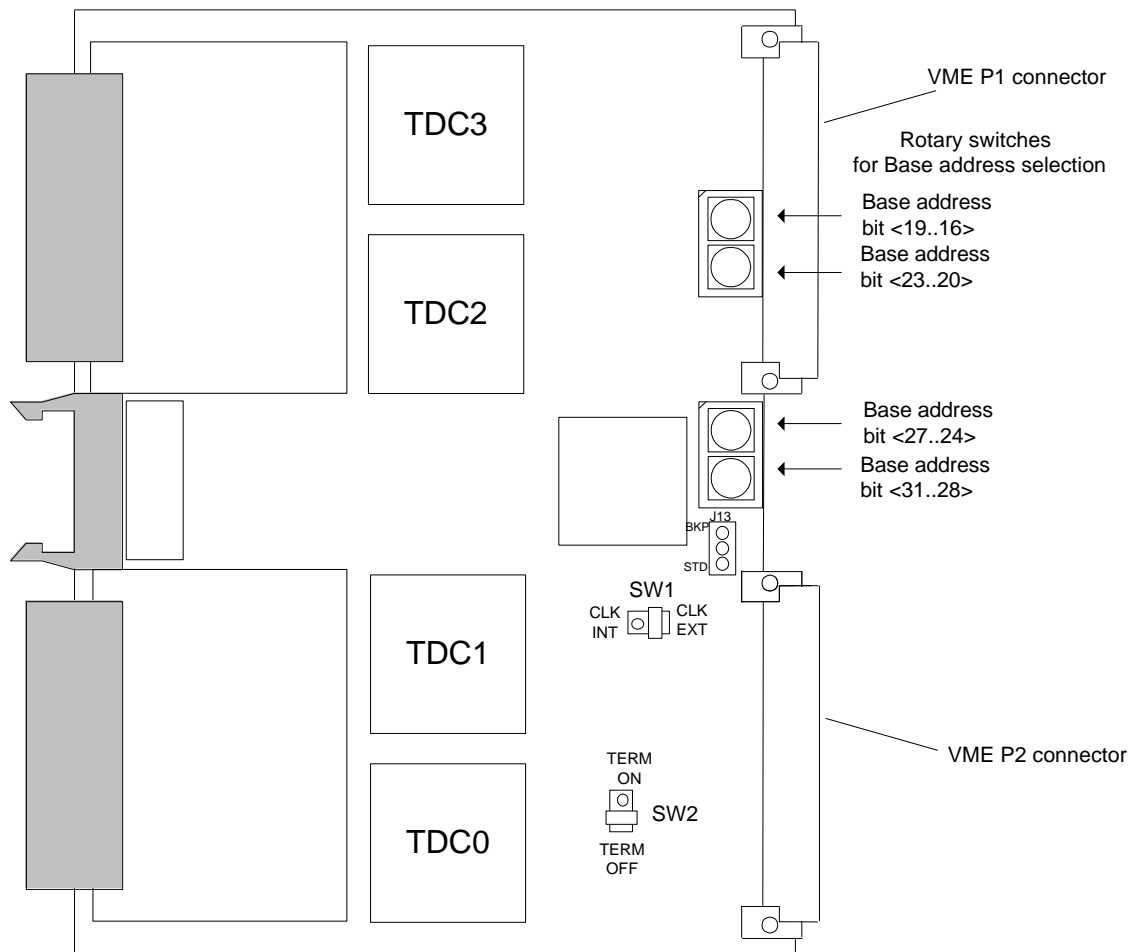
VME P1 connector

Rotary switches for Base address selection

TDC3

Base address bit <19..16>

Base address bit <23..20>

TDC2

Base address bit <27..24>

Base address bit <31..28>

J13
BKP
STD

SW1
CLK INT
CLK EXT

TDC1

VME P2 connector

TERM ON
SW2
TERM OFF

TDC0